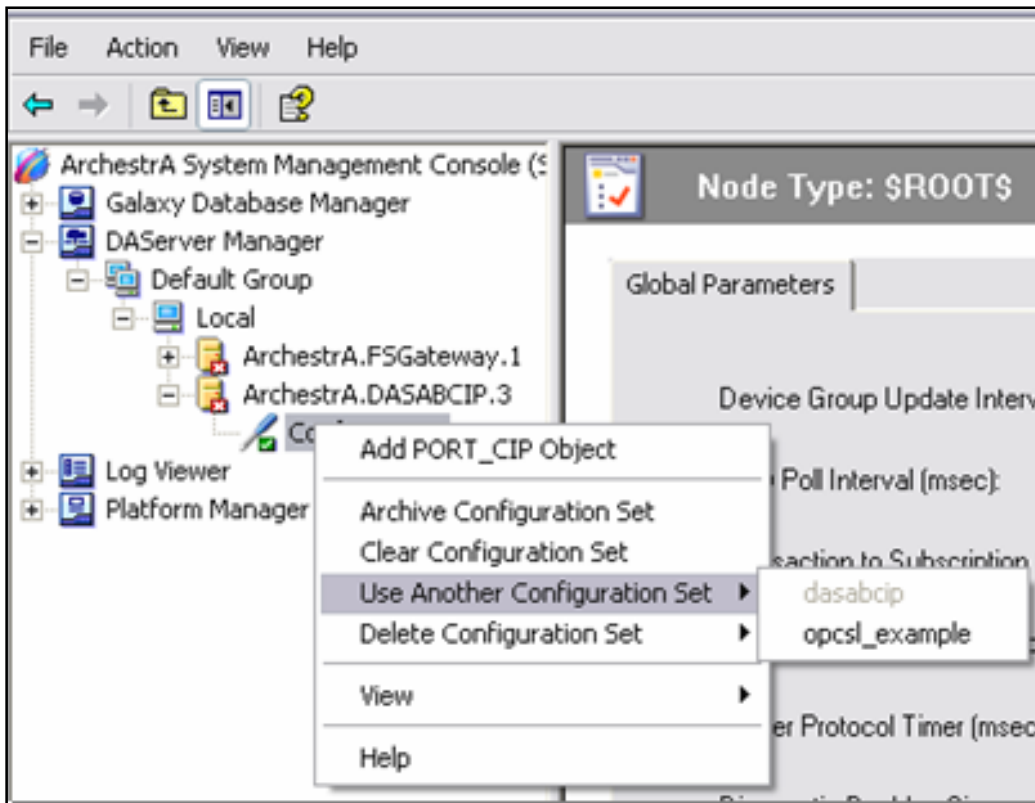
File Action View Help

ArchestrA System Management Console (S
Galaxy Database Manager
DAServer Manager
Default Group
Local
ArchestrA.FSGateway.1
ArchestrA.DASABCIP.3
Co
Log Viewer
Platform Manager

Node Type: $ROOT$

Global Parameters

Device Group Update Interv
Poll Interval (msec):
saction to Subscription
er Protocol Timer (msec

Add PORT_CIP Object
Archive Configuration Set
Clear Configuration Set
Use Another Configuration Set
Delete Configuration Set
View
Help

dasabcip
opcsl_example